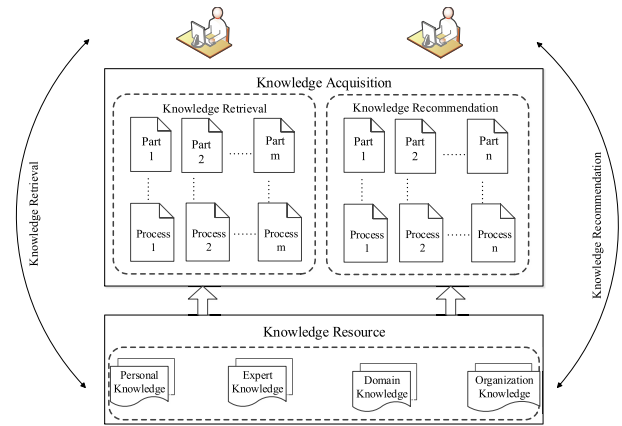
Knowledge Retrieval

Knowledge Acquisition

Knowledge Retrieval

Part 1

Part 2

Part m

Process 1

Process 2

Process m

Knowledge Recommendation

Part 1

Part 2

Part n

Process 1

Process 2

Process n

Knowledge Recommendation

Knowledge Resource

Personal Knowledge

Expert Knowledge

Domain Knowledge

Organization Knowledge